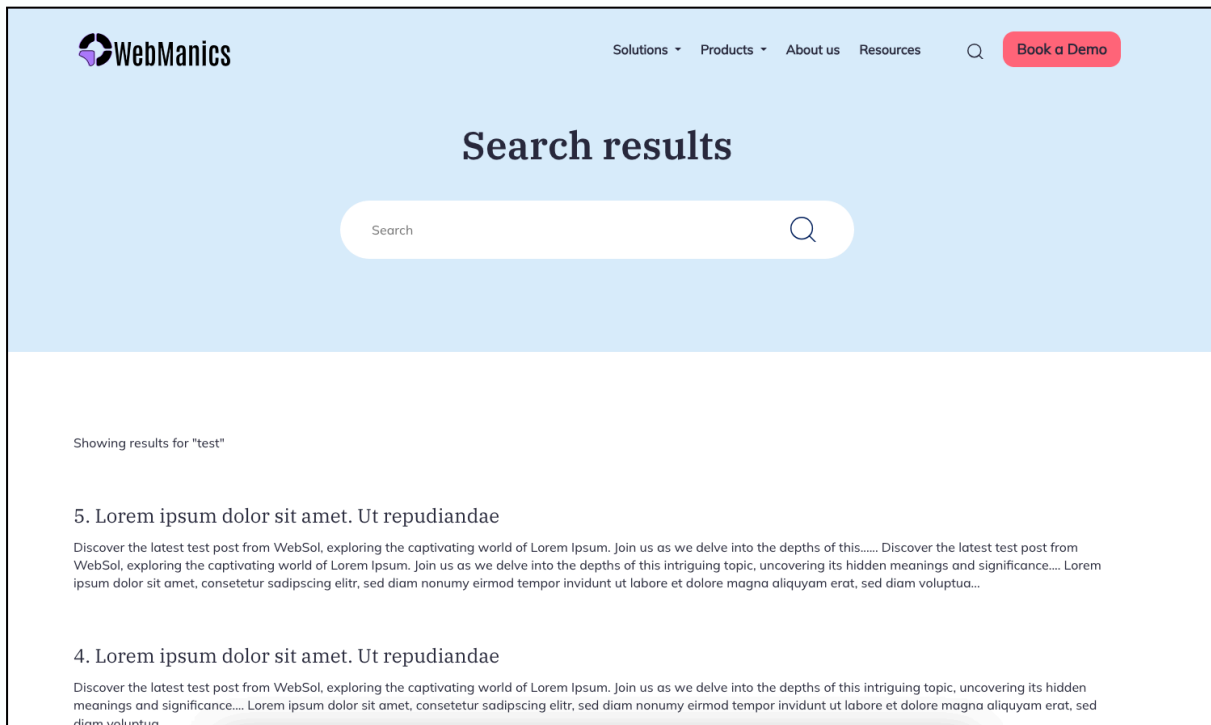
WebManics

Solutions Products About us Resources Book a Demo

Search results

Search

Showing results for "test"

5. Lorem ipsum dolor sit amet. Ut repudiandae

Discover the latest test post from WebSol, exploring the captivating world of Lorem Ipsum. Join us as we delve into the depths of this...... Discover the latest test post from WebSol, exploring the captivating world of Lorem Ipsum. Join us as we delve into the depths of this intriguing topic, uncovering its hidden meanings and significance.... Lorem ipsum dolor sit amet, consetetur sadipscing elitr, sed diam nonumy eirmod tempor invidunt ut labore et dolore magna aliquyam erat, sed diam voluptua...

4. Lorem ipsum dolor sit amet. Ut repudiandae

Discover the latest test post from WebSol, exploring the captivating world of Lorem Ipsum. Join us as we delve into the depths of this intriguing topic, uncovering its hidden meanings and significance.... Lorem ipsum dolor sit amet, consetetur sadipscing elitr, sed diam nonumy eirmod tempor invidunt ut labore et dolore magna aliquyam erat, sed diam voluptua...